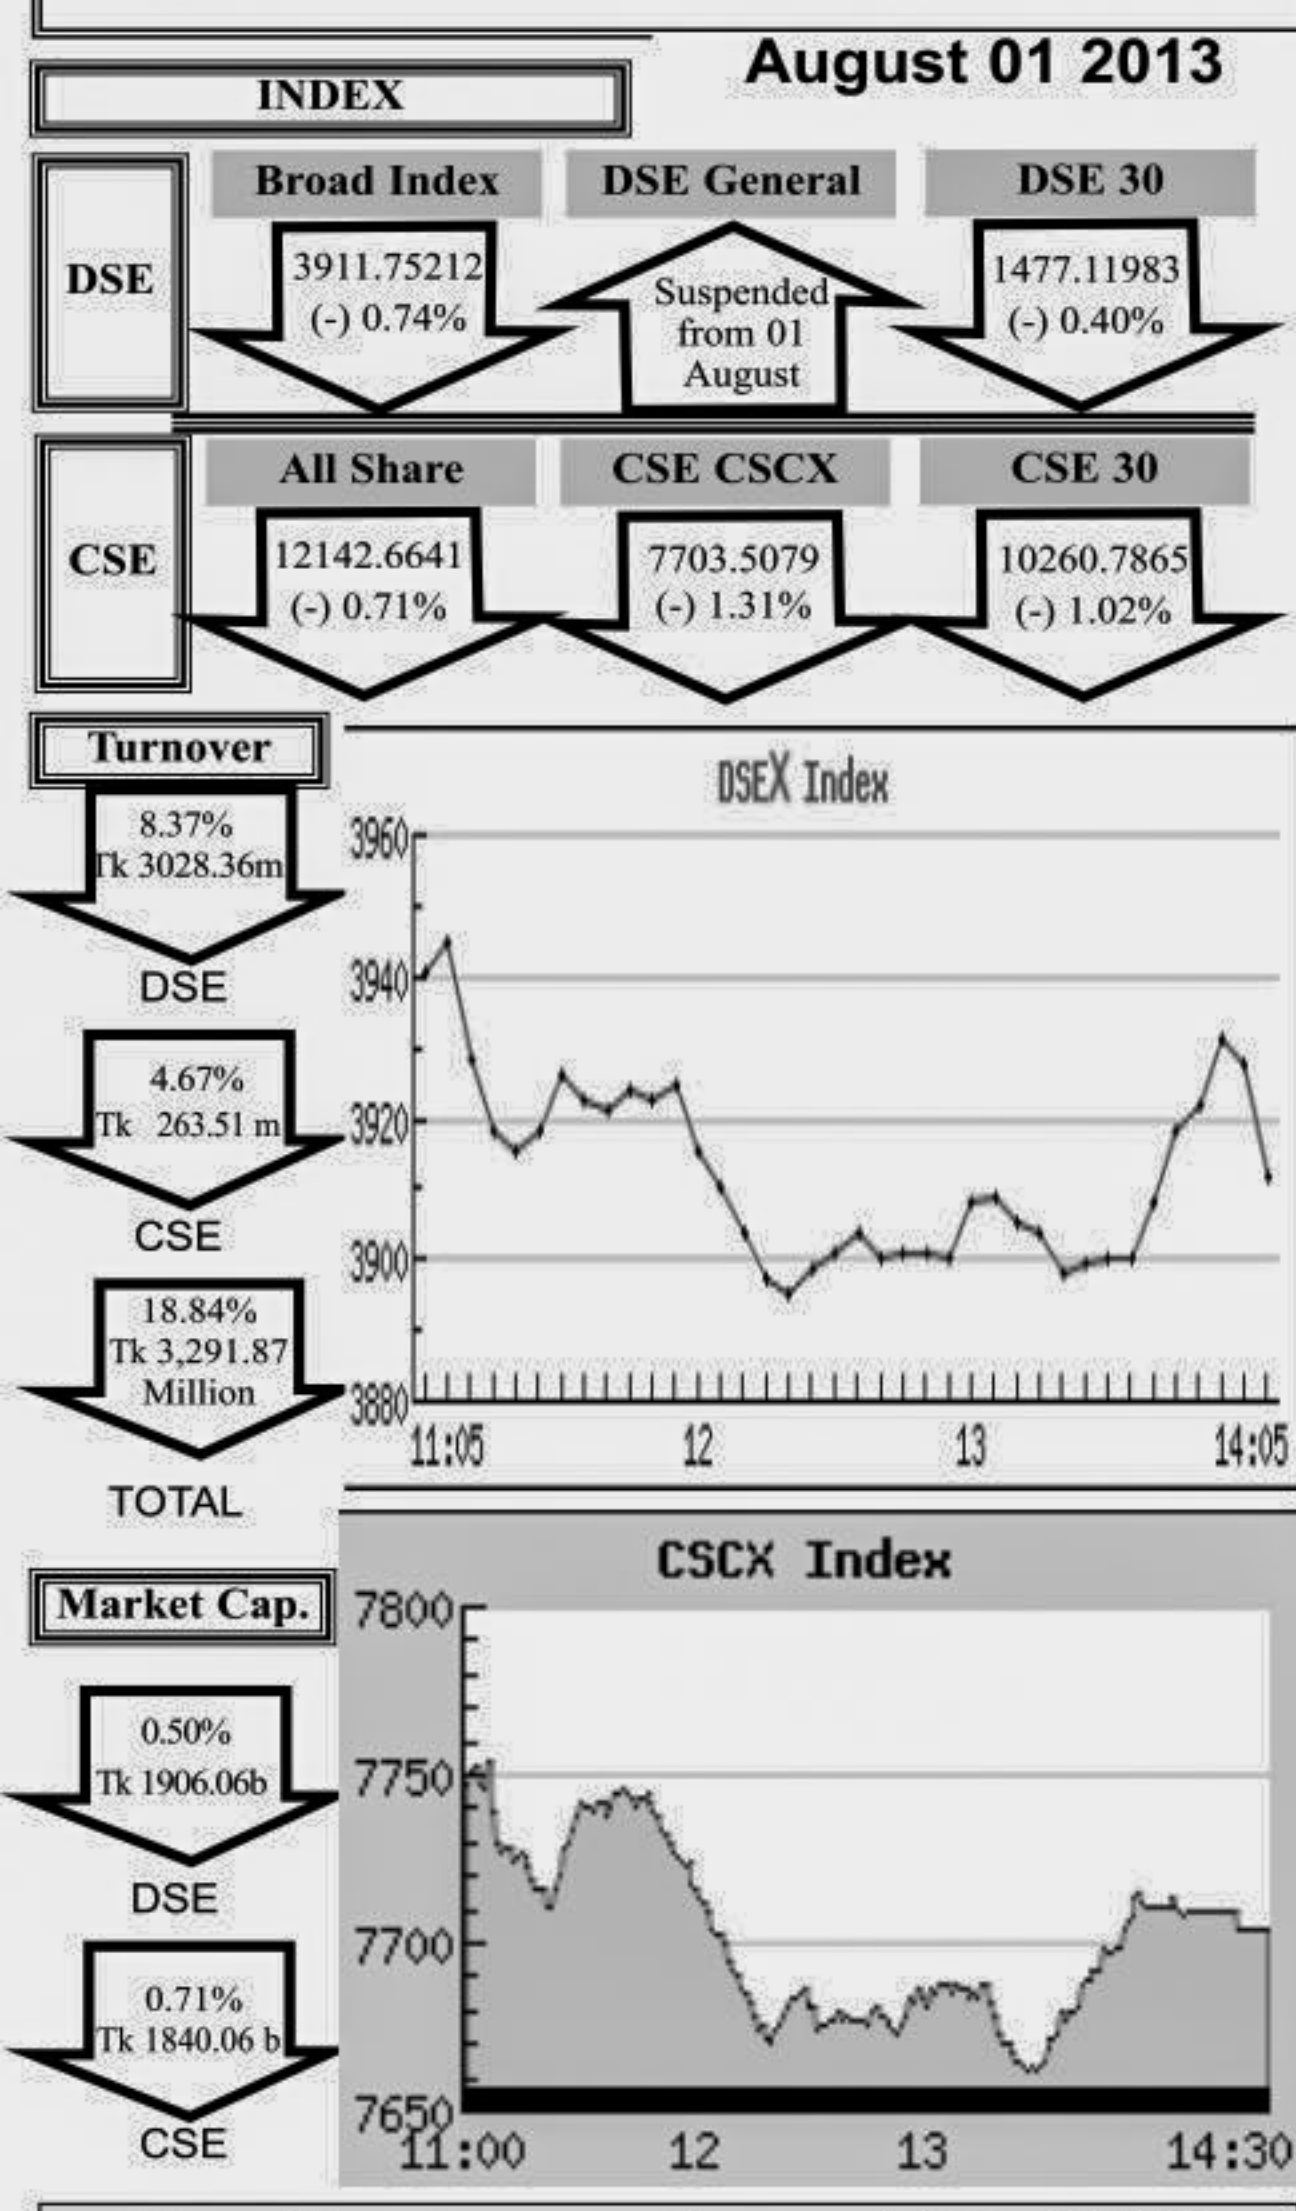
August 01 2013

INDEX

DSE

Broad Index
3911.75212
(-) 0.74%

DSE General
Suspended from 01 August

DSE 30
1477.11983
(-) 0.40%

CSE

All Share
12142.6641
(-) 0.71%

CSE CSCX
7703.5079
(-) 1.31%

CSE 30
10260.7865
(-) 1.02%

Turnover

8.37%
Tk 3028.36m
DSE

4.67%
Tk 263.51 m
CSE

18.84%
Tk 3,291.87 Million
TOTAL

DSEX Index
3960
3940
3920
3900
3880
11:05
12
13
14:05

Market Cap.

0.50%
Tk 1906.06b
DSE

0.71%
Tk 1840.06 b
CSE

CSCX Index
7800
7750
7700
7650
11:00
12
13
14:30